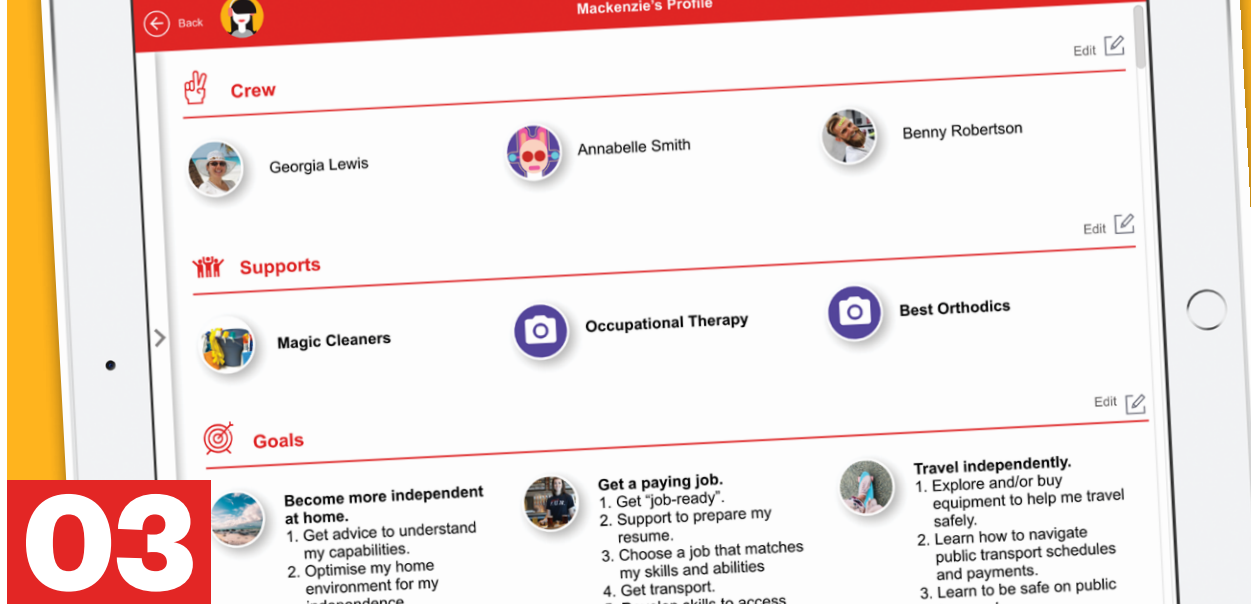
Back

Mackenzie's Profile

Edit

Crew

Georgia Lewis

Annabelle Smith

Benny Robertson

Edit

Supports

Magic Cleaners

Occupational Therapy

Best Orthodics

Edit

Goals

Become more independent at home.
1. Get advice to understand my capabilities.
2. Optimise my home environment for my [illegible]

Get a paying job.
1. Get "job-ready".
2. Support to prepare my resume.
3. Choose a job that matches my skills and abilities
4. Get transport.
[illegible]

Travel independently.
1. Explore and/or buy equipment to help me travel safely.
2. Learn how to navigate public transport schedules and payments.
3. Learn to be safe on public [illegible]

03